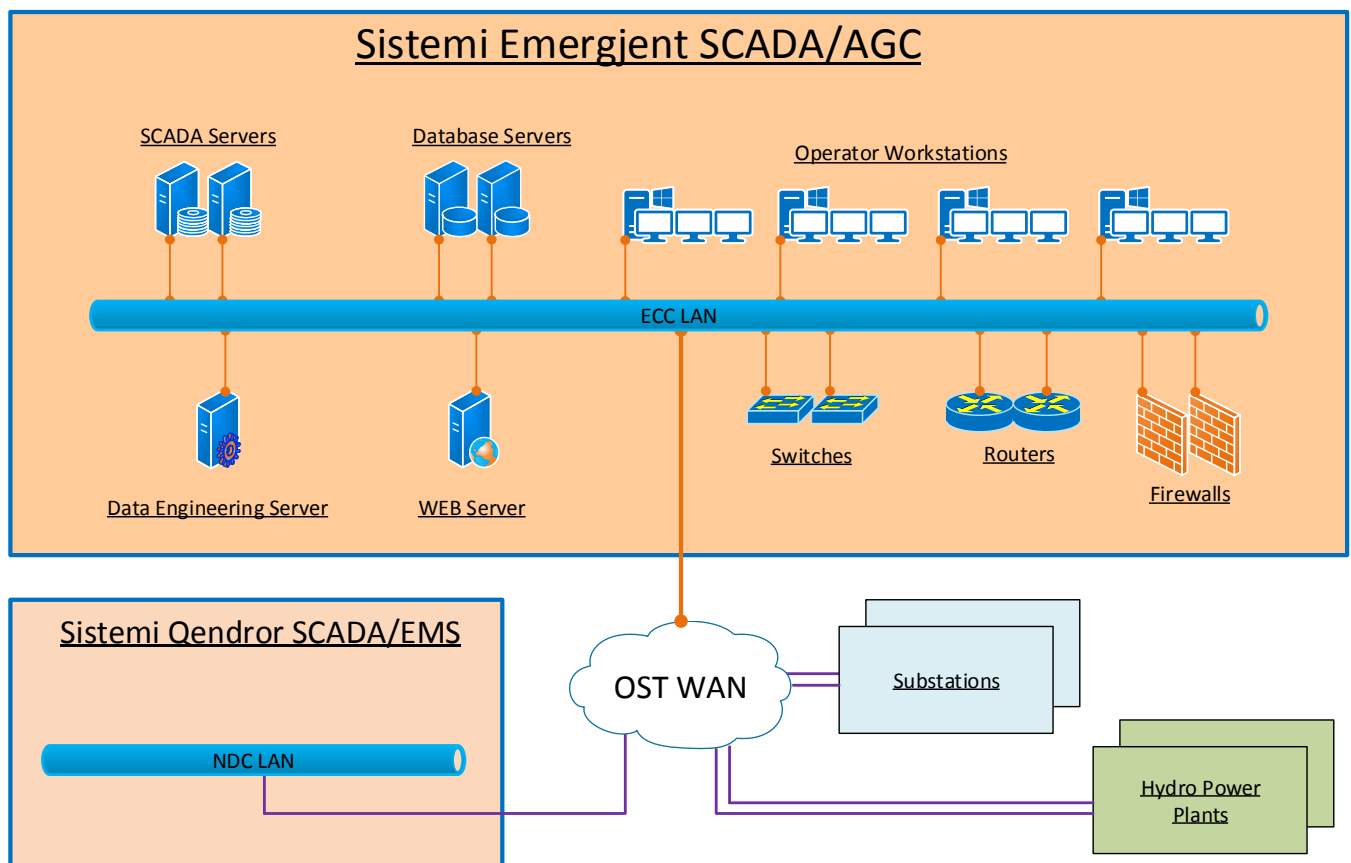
Sistemi Emergjent SCADA/AGC

SCADA Servers

Database Servers

Operator Workstations

ECC LAN

Data Engineering Server

WEB Server

Switches

Routers

Firewalls

Sistemi Qendror SCADA/EMS

NDC LAN

OST WAN

Substations

Hydro Power Plants